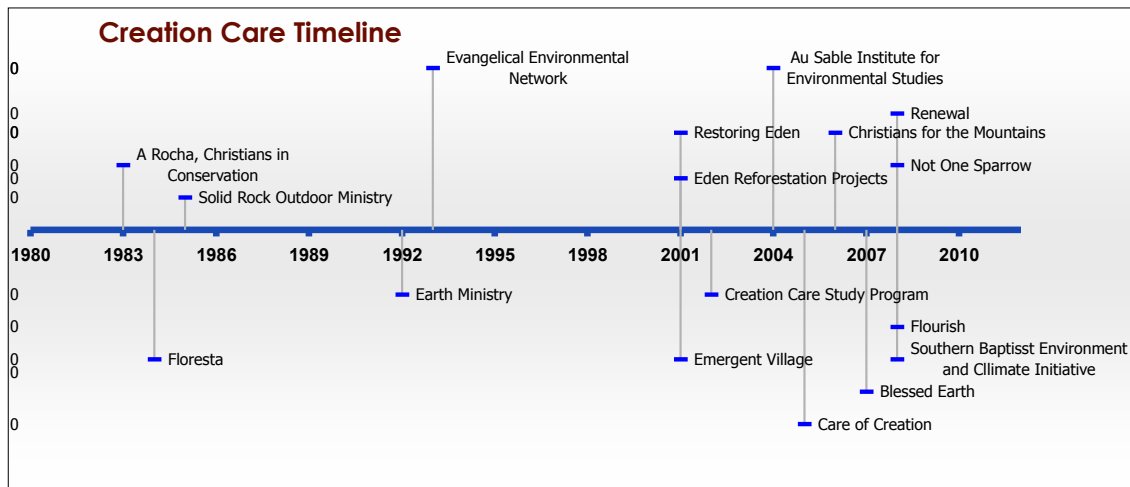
Creation Care Timeline

0
0
0
0
0

Evangelical Environmental Network

Au Sable Institute for Environmental Studies

Renewal

Restoring Eden

Christians for the Mountains

A Rocha, Christians in Conservation

Not One Sparrow

Eden Reforestation Projects

Solid Rock Outdoor Ministry

1980 1983 1986 1989 1992 1995 1998 2001 2004 2007 2010

0
0
0
0
0

Earth Ministry

Creation Care Study Program

Flourish

Floresta

Emergent Village

Southern Baptisst Environment and Cllimate Initiative

Blessed Earth

Care of Creation